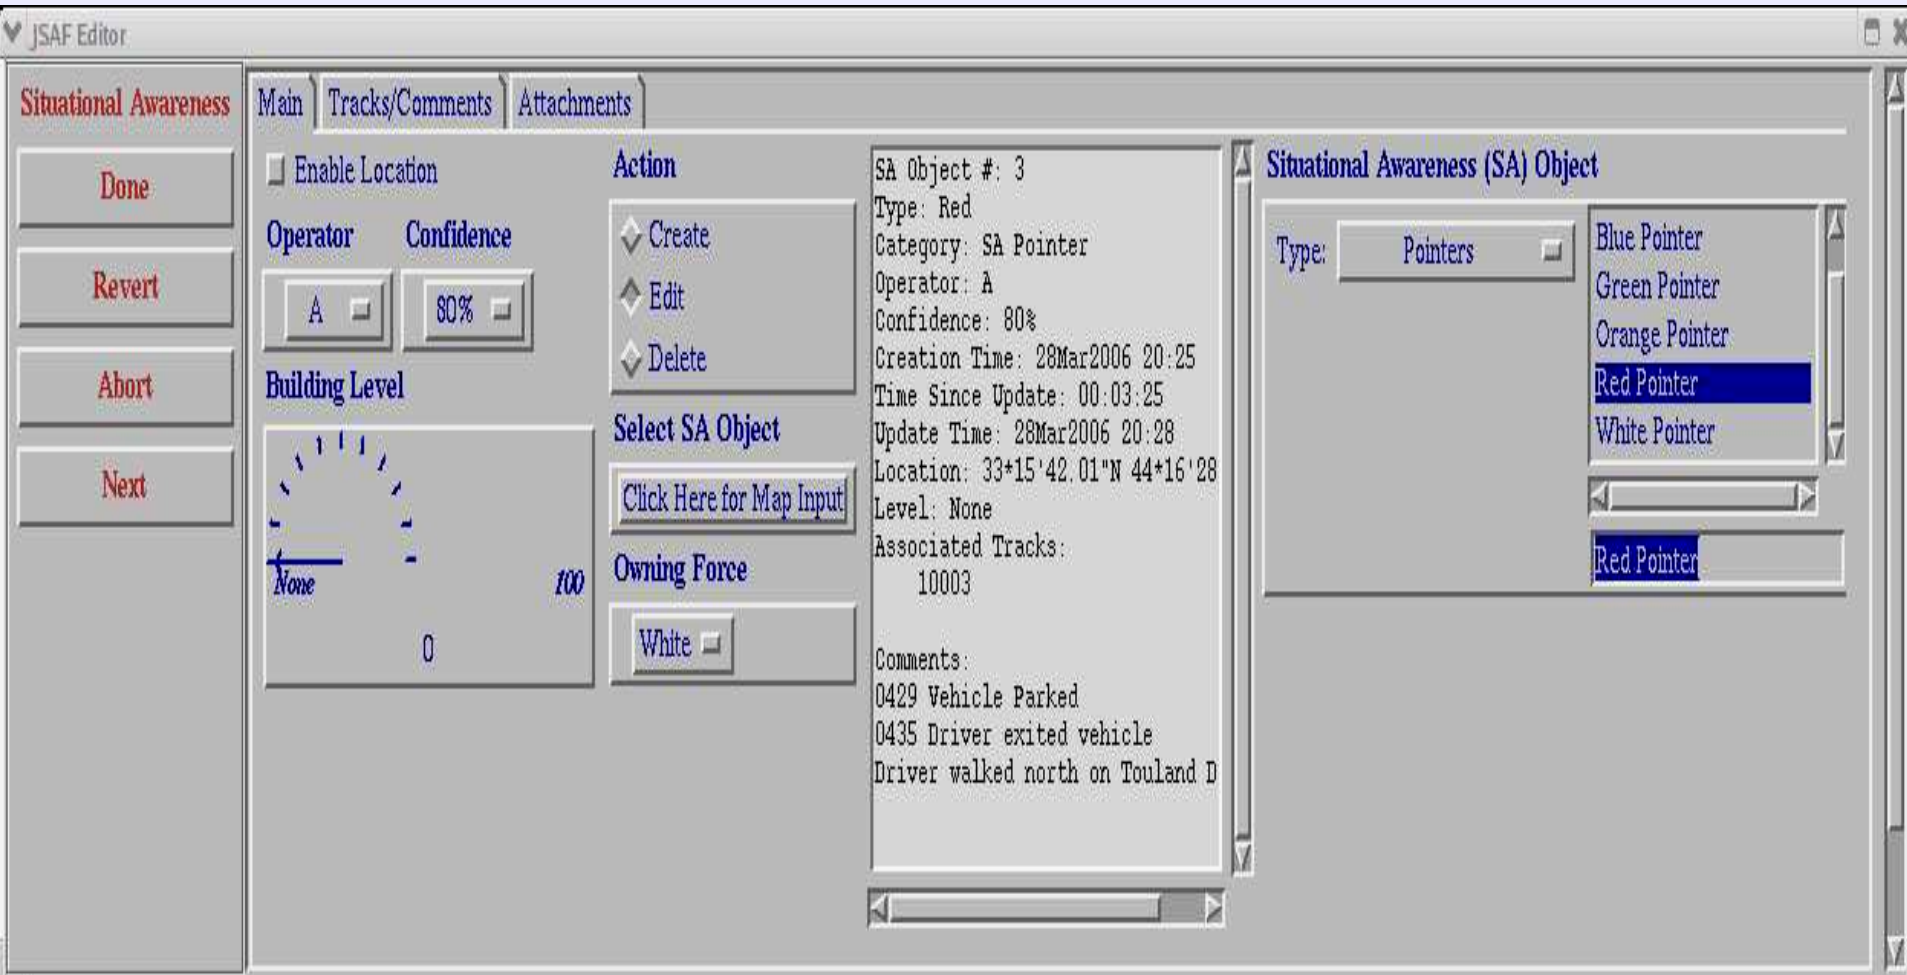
JSAF Editor

Situational Awareness

Done

Revert

Abort

Next

Main | Tracks/Comments | Attachments

Enable Location

Operator Confidence

A 80%

Building Level

None 100

0

Action

Create

Edit

Delete

Select SA Object

Click Here for Map Input

Owning Force

White

SA Object #: 3
Type: Red
Category: SA Pointer
Operator: A
Confidence: 80%
Creation Time: 28Mar2006 20:25
Time Since Update: 00:03:25
Update Time: 28Mar2006 20:28
Location: 33*15'42.01"N 44*16'28
Level: None
Associated Tracks:
10003

Comments:
0429 Vehicle Parked
0435 Driver exited vehicle
Driver walked north on Touland D

Situational Awareness (SA) Object

Type: Pointers

Blue Pointer
Green Pointer
Orange Pointer
Red Pointer
White Pointer

Red Pointer